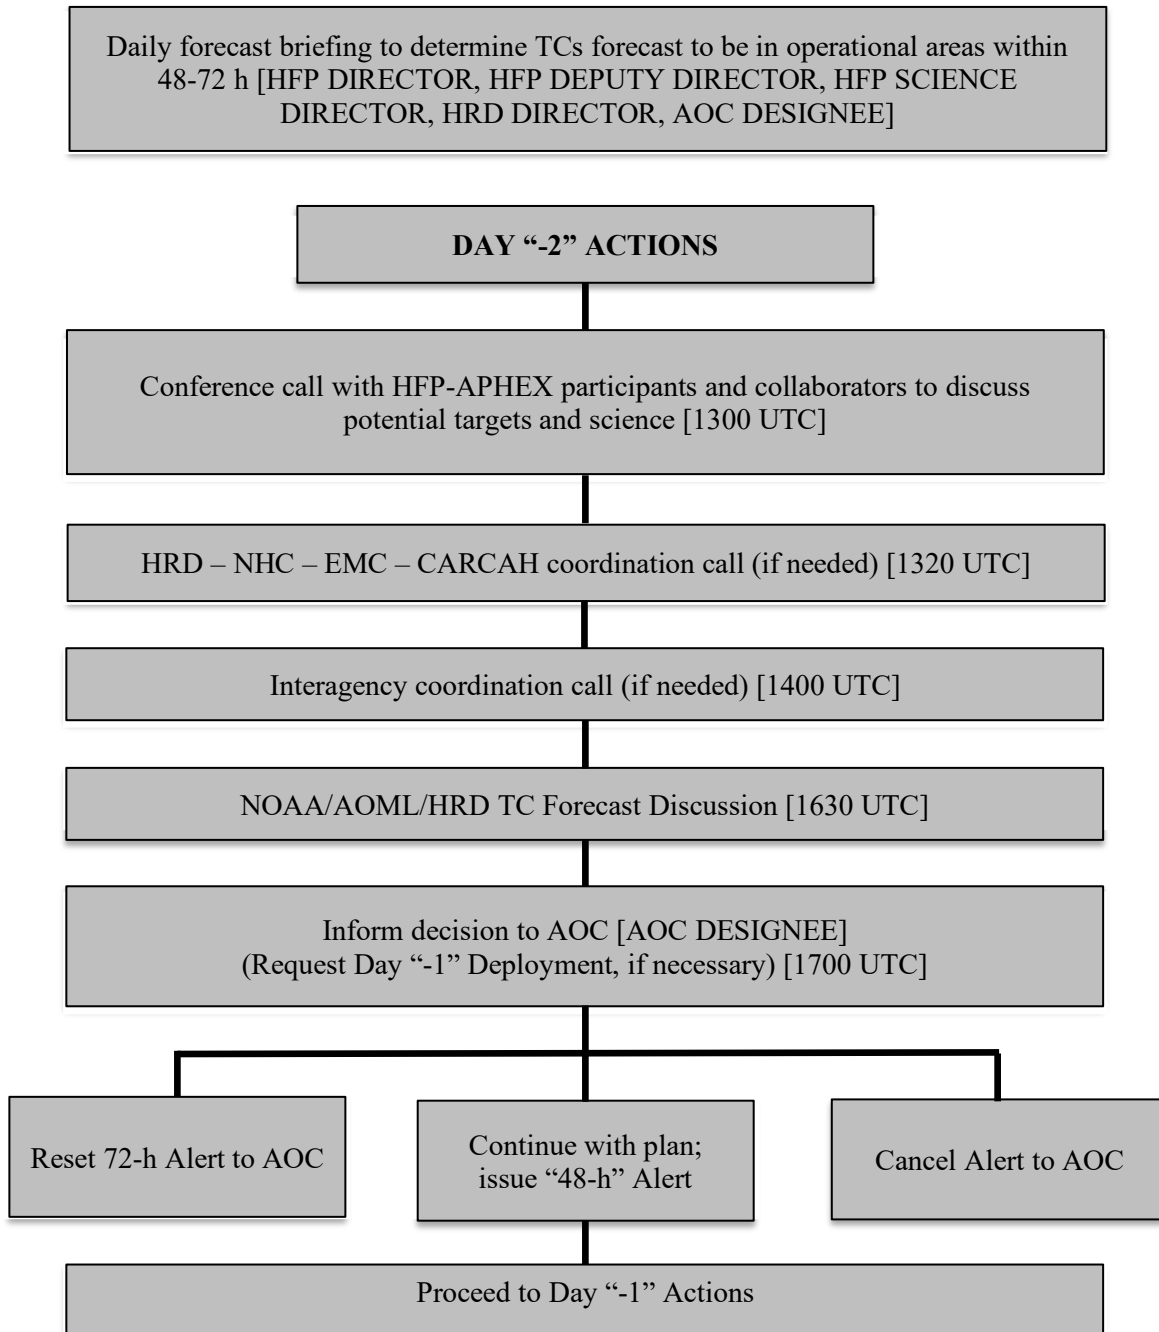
Daily forecast briefing to determine TCs forecast to be in operational areas within 48-72 h [HFP DIRECTOR, HFP DEPUTY DIRECTOR, HFP SCIENCE DIRECTOR, HRD DIRECTOR, AOC DESIGNEE]

DAY “-2” ACTIONS

Conference call with HFP-APHEX participants and collaborators to discuss potential targets and science [1300 UTC]

HRD – NHC – EMC – CARCAH coordination call (if needed) [1320 UTC]

Interagency coordination call (if needed) [1400 UTC]

NOAA/AOML/HRD TC Forecast Discussion [1630 UTC]

Inform decision to AOC [AOC DESIGNEE]
(Request Day “-1” Deployment, if necessary) [1700 UTC]

Reset 72-h Alert to AOC

Continue with plan; issue “48-h” Alert

Cancel Alert to AOC

Proceed to Day “-1” Actions